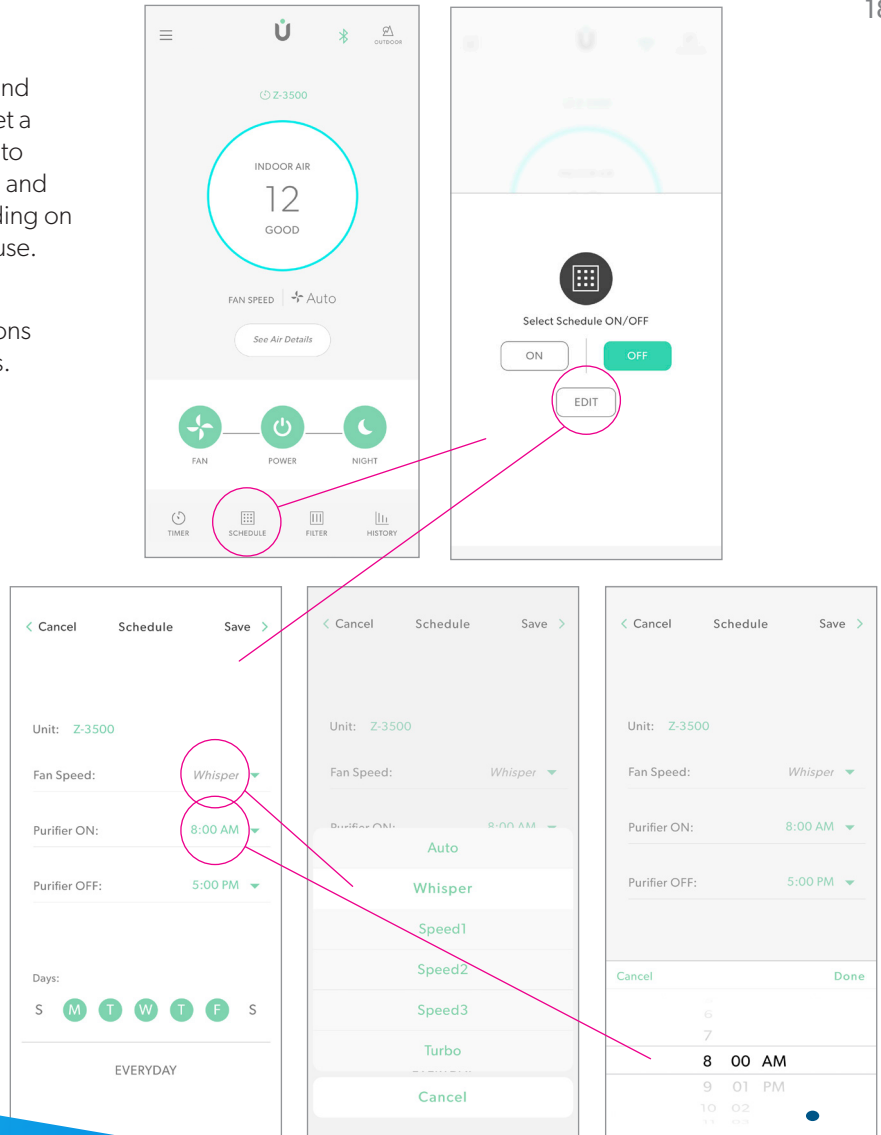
nd
et a
to
and
ling on
use.

ons
s.

18

Z-3500
INDOOR AIR
12
GOOD
FAN SPEED Auto
See Air Details
FAN
POWER
NIGHT
TIMER
SCHEDULE
FILTER
HISTORY

Select Schedule ON/OFF
ON
OFF
EDIT

< Cancel Schedule Save >
Unit: Z-3500
Fan Speed: Whisper
Purifier ON: 8:00 AM
Purifier OFF: 5:00 PM
Days:
S M T W T F S
EVERYDAY

< Cancel Schedule Save >
Unit: Z-3500
Fan Speed: Whisper
Purifier ON: 8:00 AM
Auto
Whisper
Speed1
Speed2
Speed3
Turbo
Cancel

< Cancel Schedule Save >
Unit: Z-3500
Fan Speed: Whisper
Purifier ON: 8:00 AM
Purifier OFF: 5:00 PM
Cancel Done
6
7
8 00 AM
9 01 PM
10 02